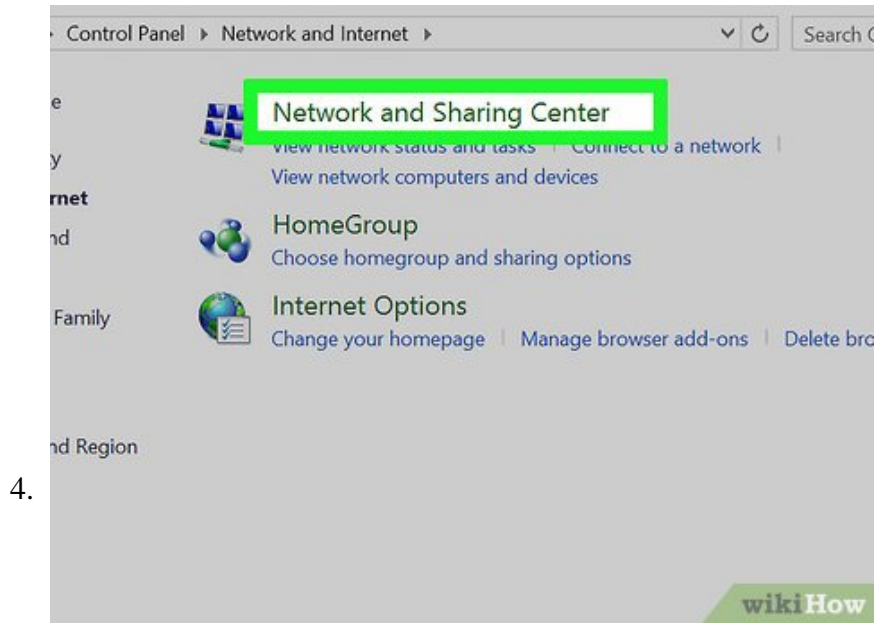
Control Panel ▸ Network and Internet ▸

Search C

e

y

rnet

nd

Family

nd Region

Network and Sharing Center

View network status and tasks | Connect to a network

View network computers and devices

HomeGroup

Choose homegroup and sharing options

Internet Options

Change your homepage | Manage browser add-ons | Delete bro

4.

wikiHow